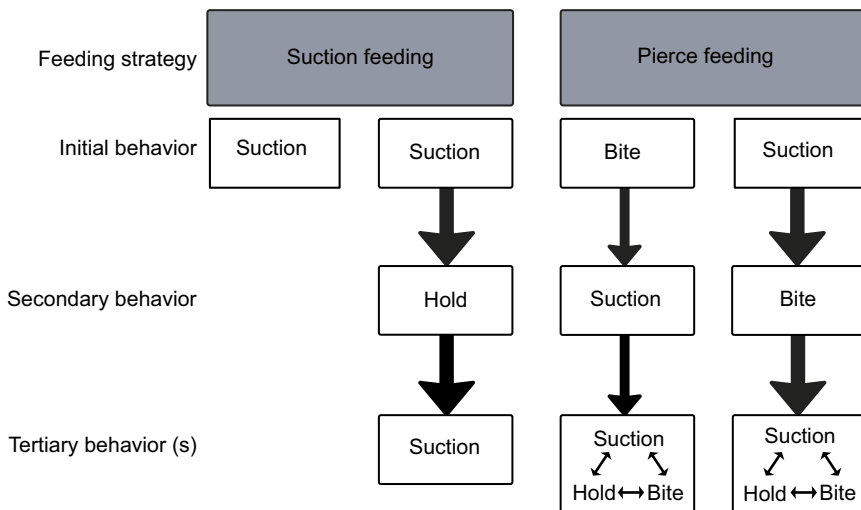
Feeding strategy

Suction feeding

Pierce feeding

Initial behavior

Suction

Suction

Bite

Suction

Secondary behavior

Hold

Suction

Bite

Tertiary behavior (s)

Suction

Suction
Hold ↔ Bite

Suction
Hold ↔ Bite